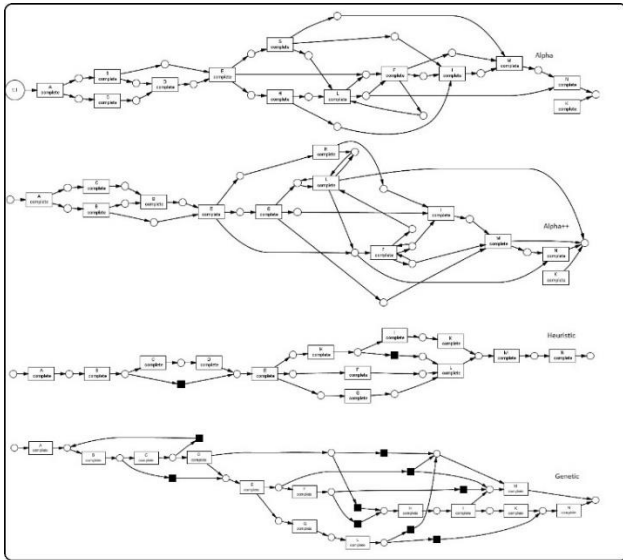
Alpha

A complete
B complete
C complete
D complete
E complete
G complete
H complete
L complete
F complete
I complete
M complete
N complete
K complete

Alpha++

A complete
C complete
B complete
D complete
E complete
G complete
H complete
L complete
F complete
I complete
M complete
N complete
K complete

Heuristic

A complete
B complete
C complete
D complete
E complete
H complete
I complete
K complete
F complete
G complete
L complete
M complete
N complete

Genetic

A complete
B complete
C complete
D complete
E complete
F complete
G complete
H complete
I complete
K complete
L complete
M complete
N complete